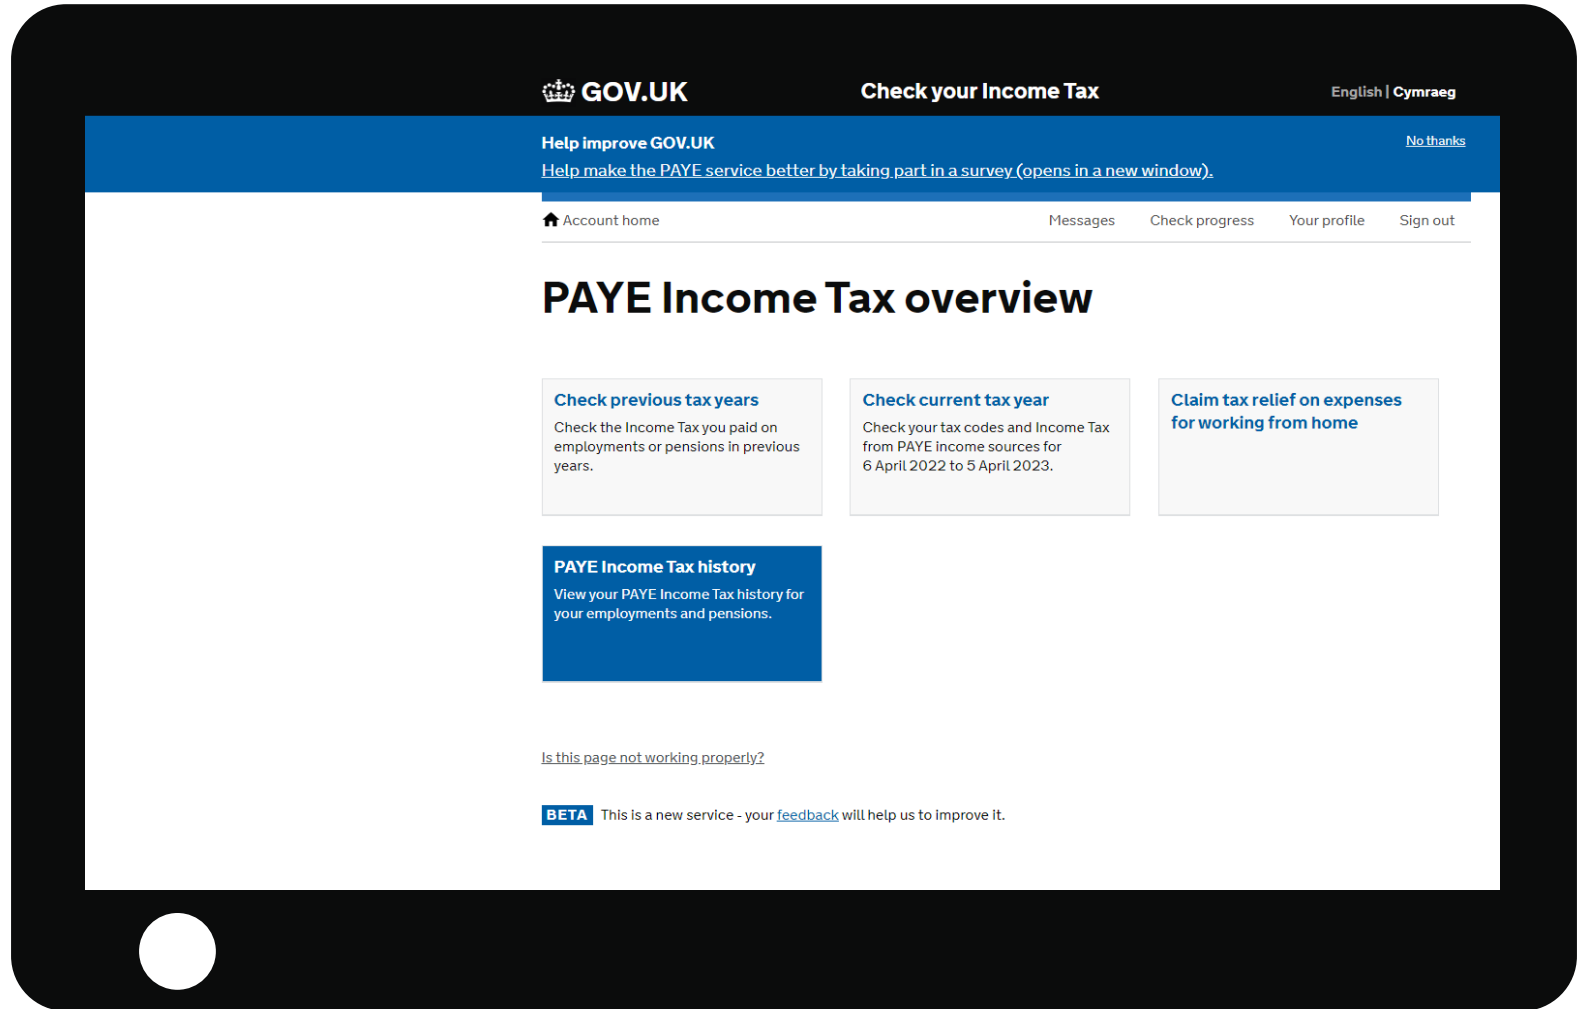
GOV.UK Check your Income Tax English | Cymraeg

Help improve GOV.UK
Help make the PAYE service better by taking part in a survey (opens in a new window).

No thanks

Account home Messages Check progress Your profile Sign out

PAYE Income Tax overview

Check previous tax years
Check the Income Tax you paid on employments or pensions in previous years.

Check current tax year
Check your tax codes and Income Tax from PAYE income sources for 6 April 2022 to 5 April 2023.

Claim tax relief on expenses for working from home

PAYE Income Tax history
View your PAYE Income Tax history for your employments and pensions.

Is this page not working properly?

BETA This is a new service - your feedback will help us to improve it.